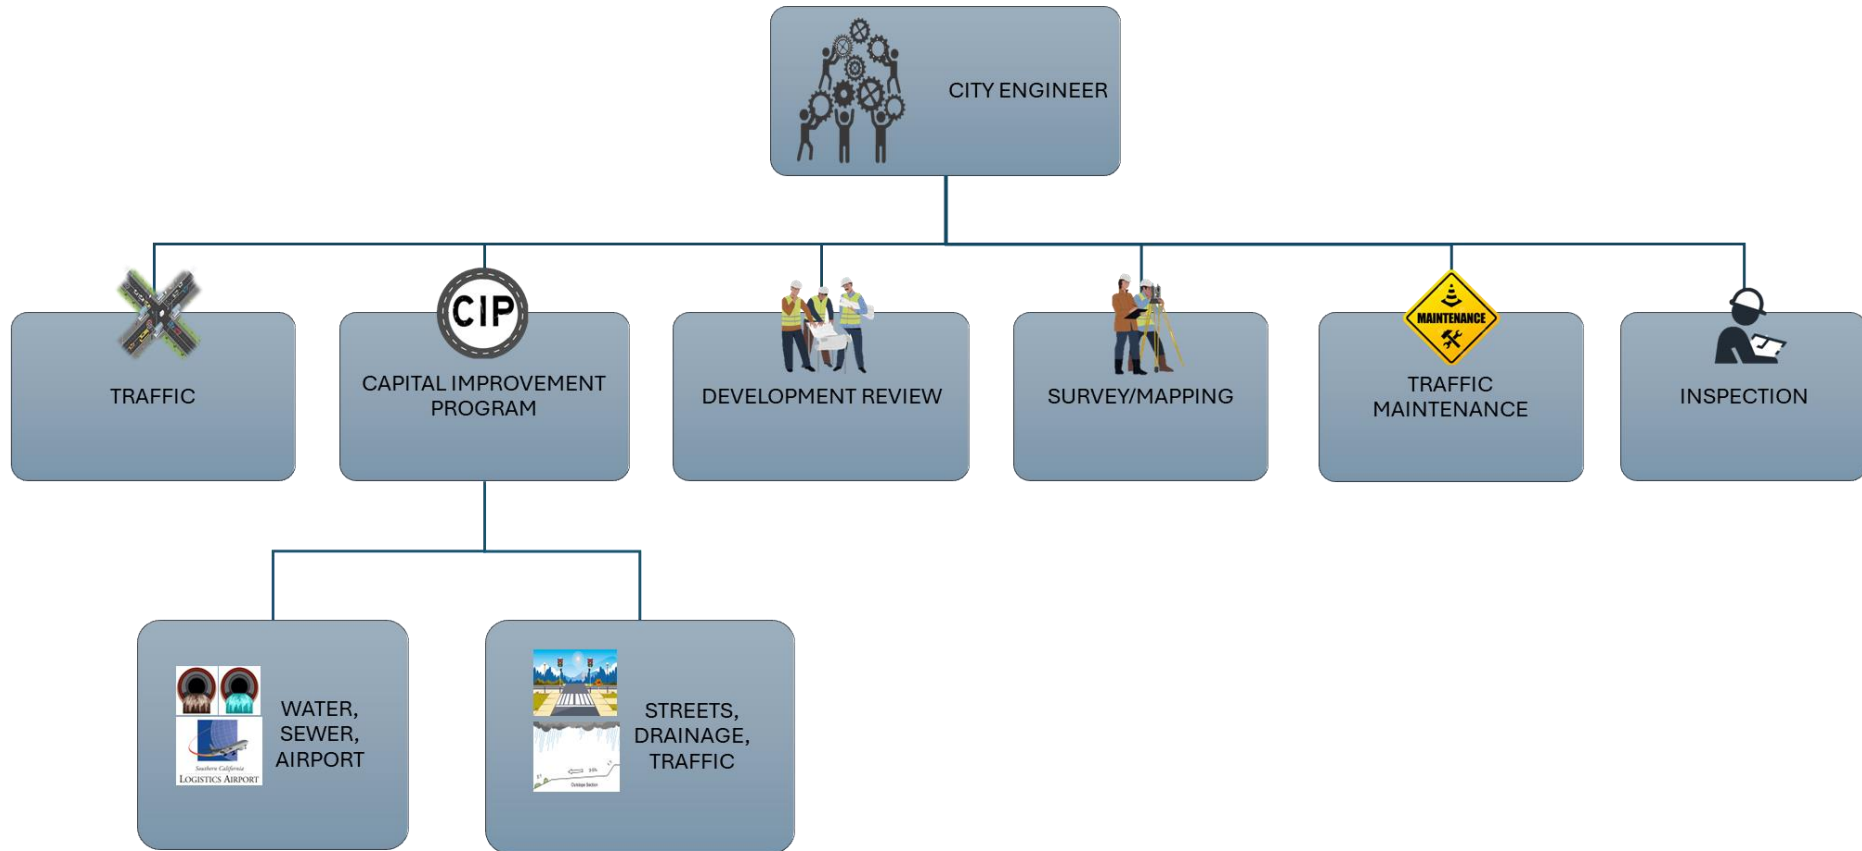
CITY ENGINEER

TRAFFIC

CIP

CAPITAL IMPROVEMENT PROGRAM

DEVELOPMENT REVIEW

SURVEY/MAPPING

MAINTENANCE

TRAFFIC MAINTENANCE

INSPECTION

Southern California LOGISTICS AIRPORT

WATER, SEWER, AIRPORT

STREETS, DRAINAGE, TRAFFIC